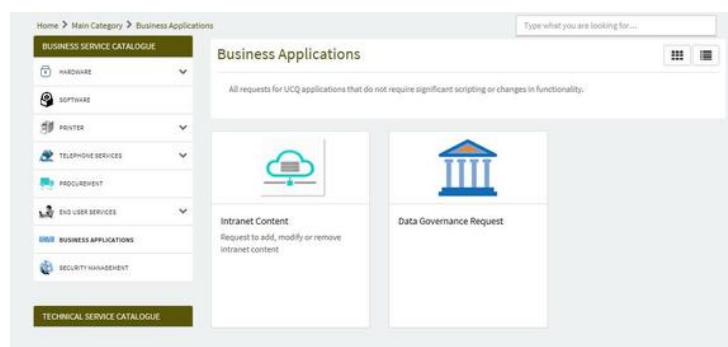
Home > Main Category > Business Applications

Type what you are looking for....

BUSINESS SERVICE CATALOGUE

HARDWARE

SOFTWARE

PRINTER

TELEPHONE SERVICES

PROCUREMENT

END USER SERVICES

BUSINESS APPLICATIONS

SECURITY MANAGEMENT

TECHNICAL SERVICE CATALOGUE

Business Applications

All requests for UCQ applications that do not require significant scripting or changes in functionality.

Intranet Content

Request to add, modify or remove intranet content

Data Governance Request